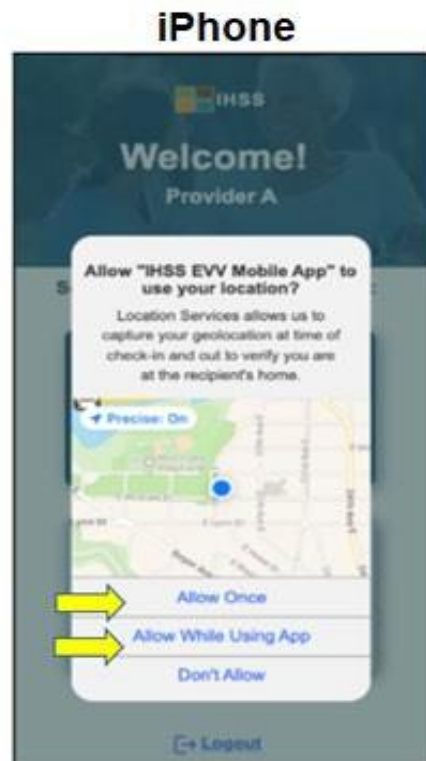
iPhone

IHSS

Welcome!

Provider A

Allow "IHSS EVV Mobile App" to use your location?

Location Services allows us to capture your geolocation at time of check-in and out to verify you are at the recipient's home.

Precise: On

Allow Once

Allow While Using App

Don't Allow

Logout